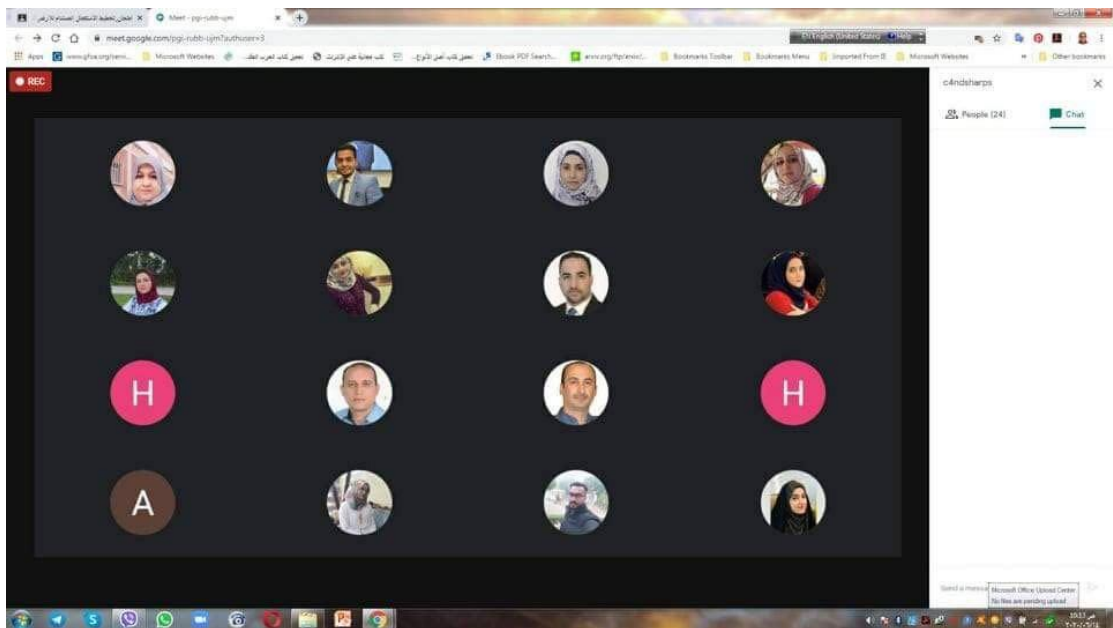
Meet - pgi-rubb-ujm

meet.google.com/pgi-rubb-ujm?authuser=3

EN English (United States) Help

Apps www.gfsa.org/semi... Microsoft Websites Ebook PDF Search... Bookmarks Toolbar Bookmarks Menu Imported From IE Microsoft Websites Other bookmarks

REC

c4ndsharps

People (24) Chat

H

H

A

Send a message

Microsoft Office Upload Center
No files are pending upload

10:03